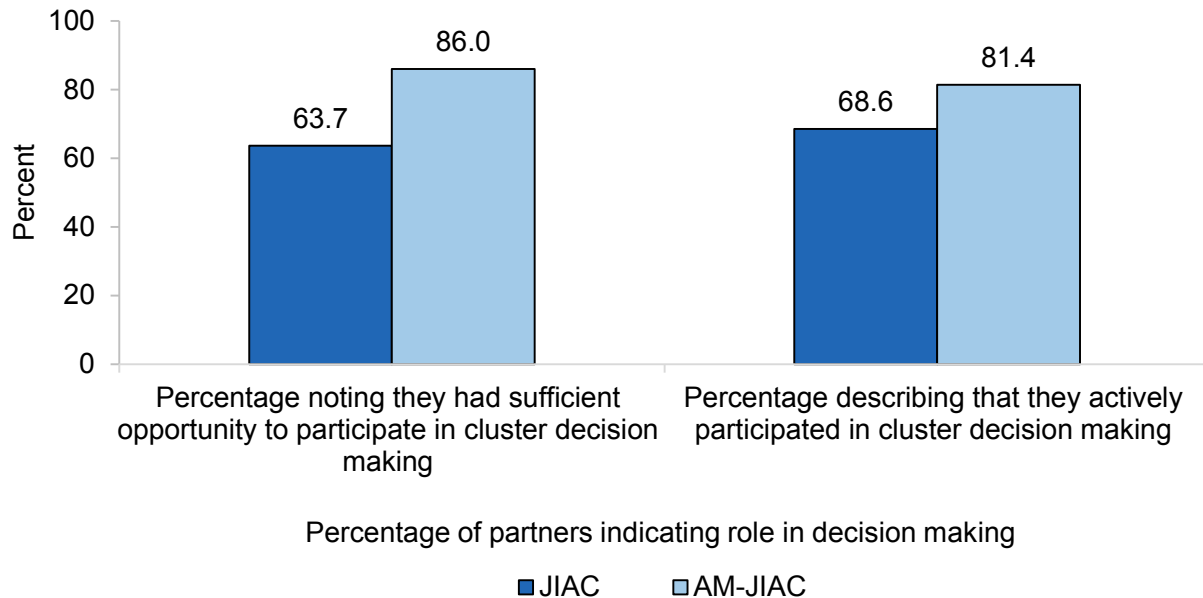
100
80
60
40
20
0
Percent
63.7
86.0
68.6
81.4
Percentage noting they had sufficient opportunity to participate in cluster decision making
Percentage describing that they actively participated in cluster decision making
Percentage of partners indicating role in decision making
JIAC
AM-JIAC